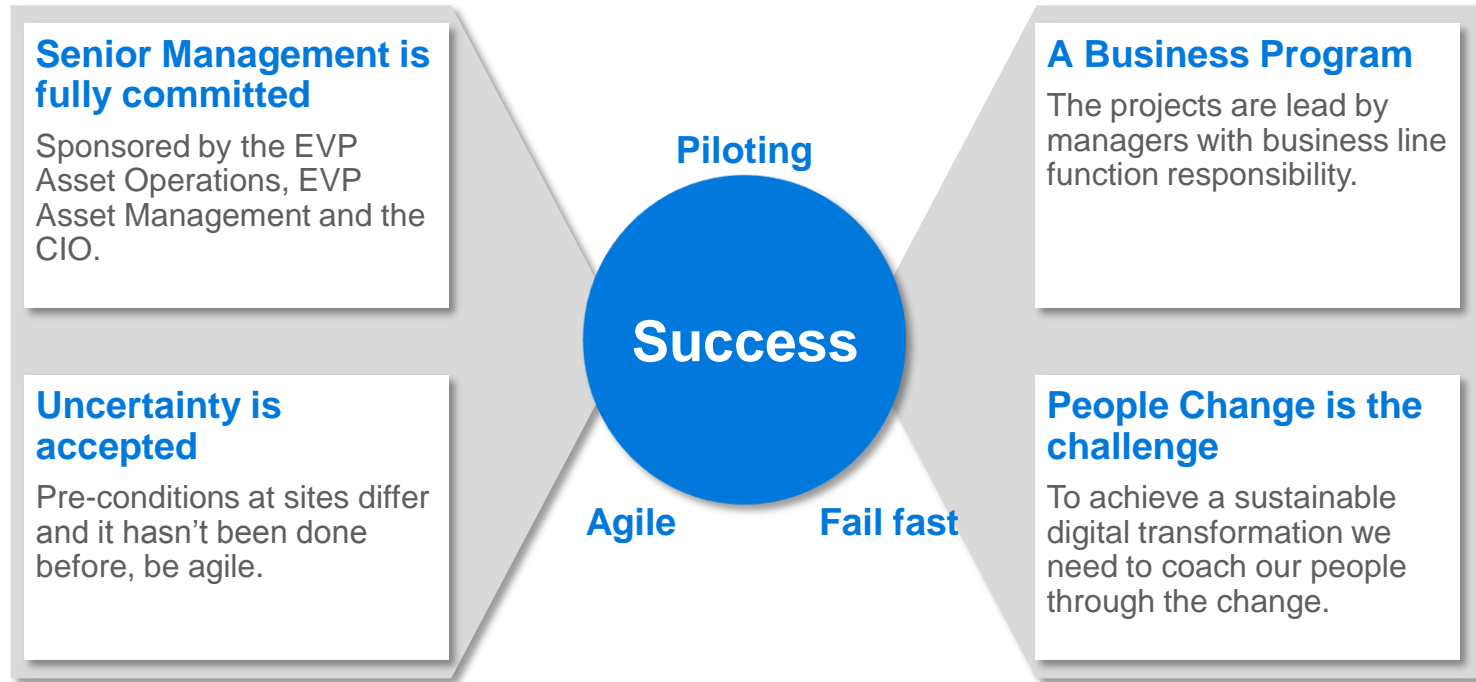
Senior Management is fully committed

Sponsored by the EVP Asset Operations, EVP Asset Management and the CIO.

Uncertainty is accepted

Pre-conditions at sites differ and it hasn't been done before, be agile.

Piloting

Success

Agile

Fail fast

A Business Program

The projects are lead by managers with business line function responsibility.

People Change is the challenge

To achieve a sustainable digital transformation we need to coach our people through the change.